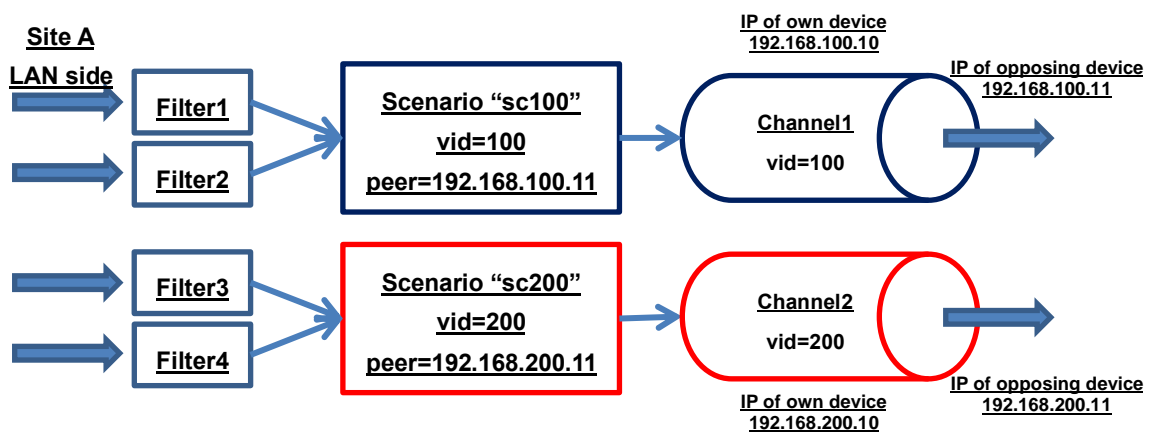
Site A

LAN side

Filter1

Filter2

Scenario “sc100”

vid=100

peer=192.168.100.11

IP of own device
192.168.100.10

Channel1

vid=100

IP of opposing device
192.168.100.11

Filter3

Filter4

Scenario “sc200”

vid=200

peer=192.168.200.11

Channel2

vid=200

IP of own device
192.168.200.10

IP of opposing device
192.168.200.11